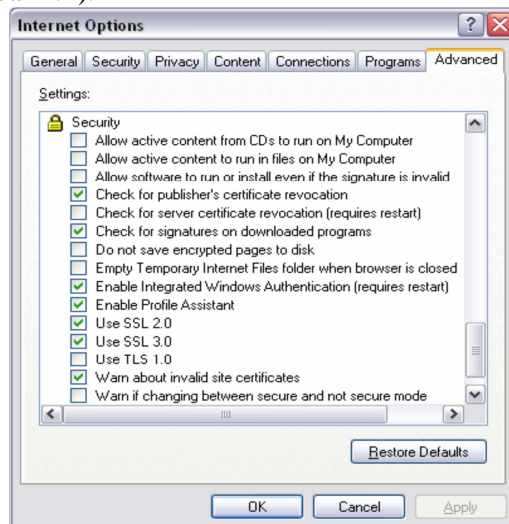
Internet Options

General | Security | Privacy | Content | Connections | Programs | Advanced

Settings:

Security
Allow active content from CDs to run on My Computer
Allow active content to run in files on My Computer
Allow software to run or install even if the signature is invalid
Check for publisher's certificate revocation
Check for server certificate revocation (requires restart)
Check for signatures on downloaded programs
Do not save encrypted pages to disk
Empty Temporary Internet Files folder when browser is closed
Enable Integrated Windows Authentication (requires restart)
Enable Profile Assistant
Use SSL 2.0
Use SSL 3.0
Use TLS 1.0
Warn about invalid site certificates
Warn if changing between secure and not secure mode

Restore Defaults

OK | Cancel | Apply